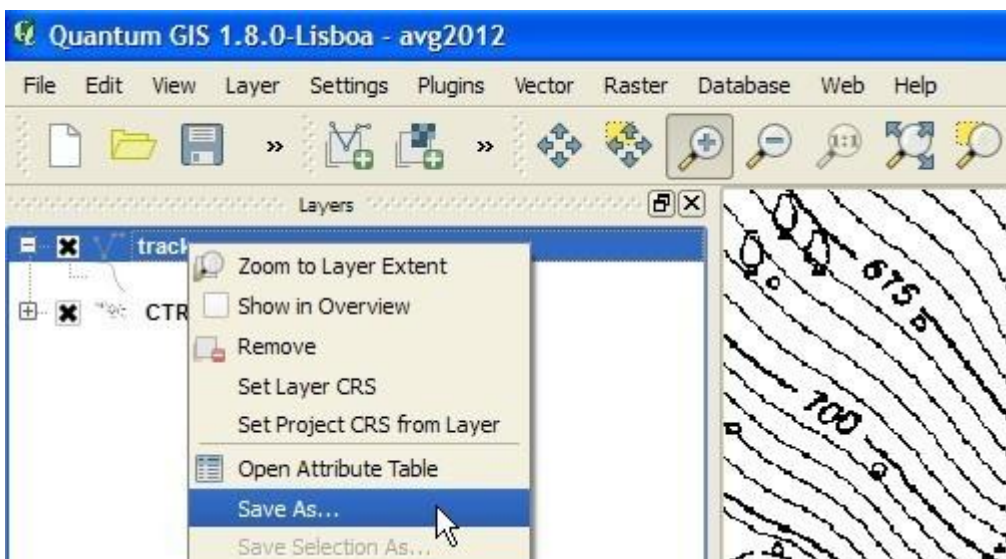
Quantum GIS 1.8.0-Lisboa - avg2012

File Edit View Layer Settings Plugins Vector Raster Database Web Help

Layers

track

CTR

Zoom to Layer Extent
Show in Overview
Remove
Set Layer CRS
Set Project CRS from Layer
Open Attribute Table
Save As...
Save Selection As...

675

700